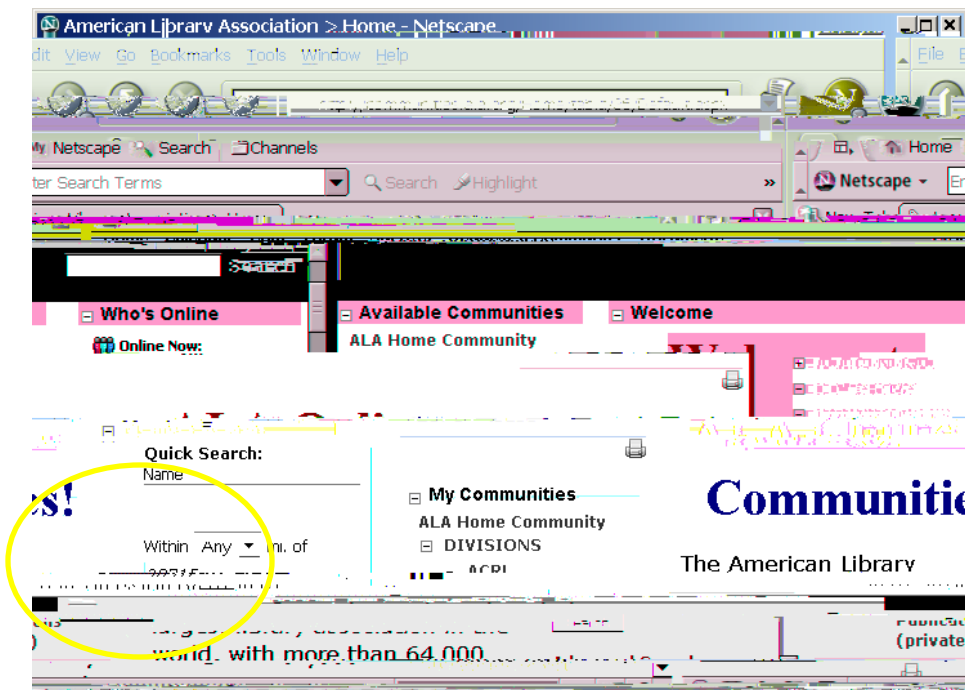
American Library Association > Home - Netscape

dit View Go Bookmarks Tools Window Help

File

My Netscape Search Channels

ter Search Terms

Search Highlight

Home

Netscape

Search

Who's Online

Online Now:

Available Communities

ALA Home Community

Welcome

Quick Search:

Name

Within Any mi. of

es!

My Communities

ALA Home Community

DIVISIONS

ACRL

Communitie

The American Library

world, with more than 64,000

(private